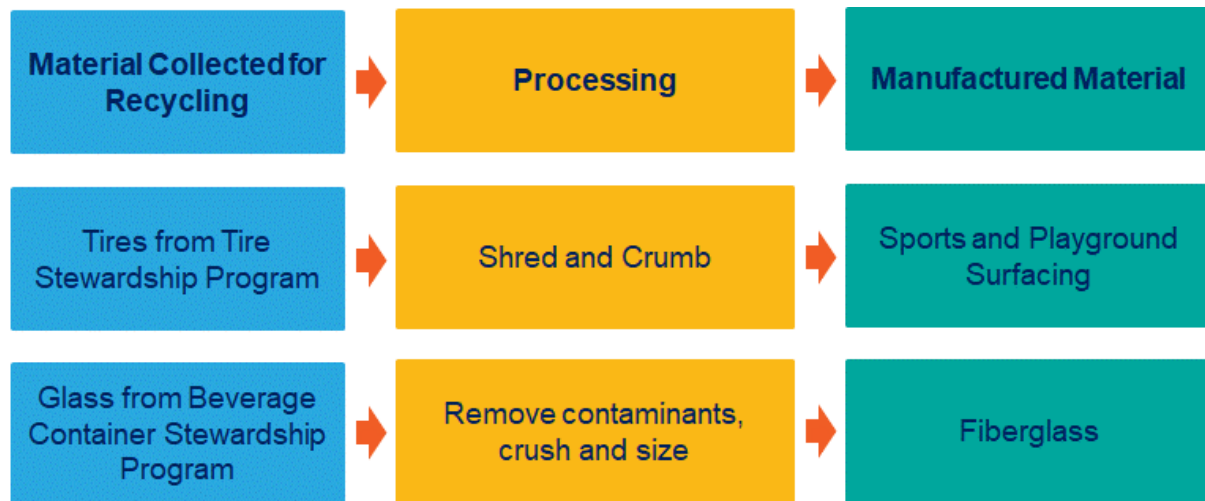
| Material Collected for Recycling | Processing | Manufactured Material |
|---|---|---|
| Tires from Tire Stewardship Program | Shred and Crumb | Sports and Playground Surfacing |
| Glass from Beverage Container Stewardship Program | Remove contaminants, crush and size | Fiberglass |